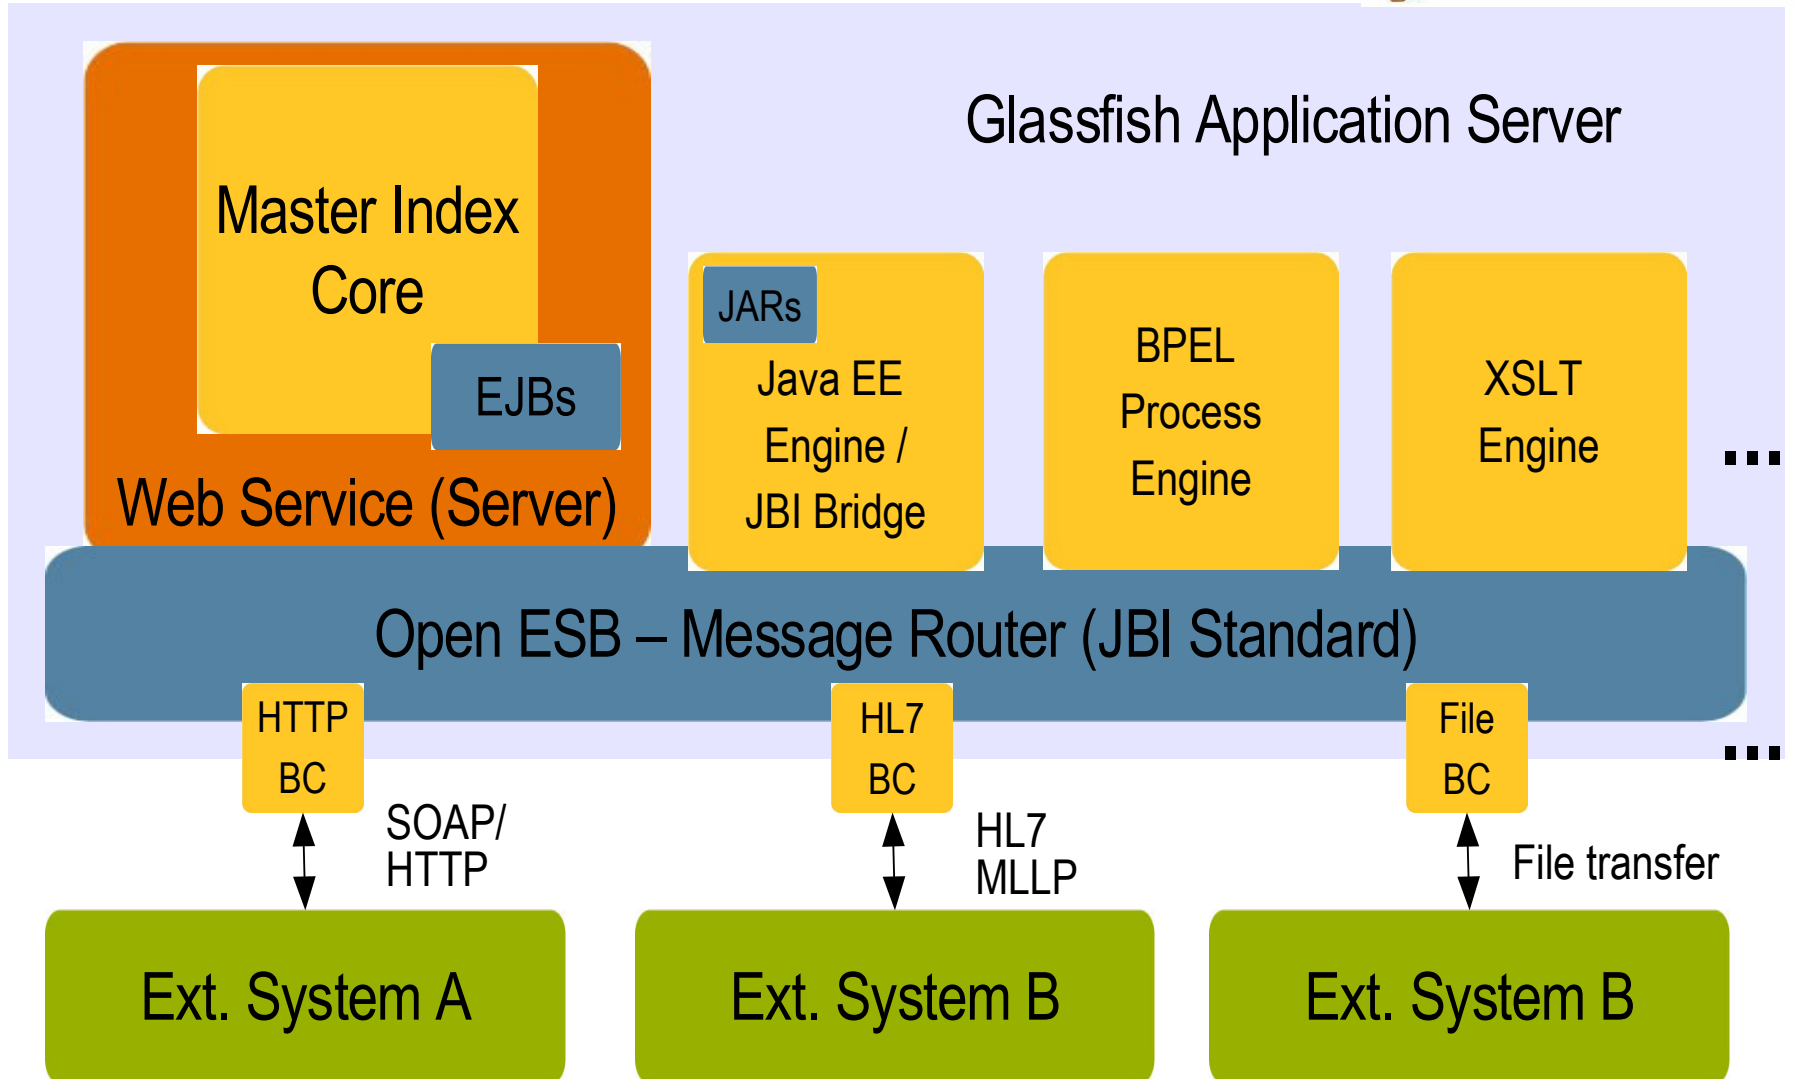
Glassfish Application Server

Master Index Core

EJBs

Web Service (Server)

JARs

Java EE Engine / JBI Bridge

BPEL Process Engine

XSLT Engine

...

Open ESB – Message Router (JBI Standard)

HTTP BC

HL7 BC

File BC

...

SOAP/ HTTP

HL7 MLLP

File transfer

Ext. System A

Ext. System B

Ext. System B